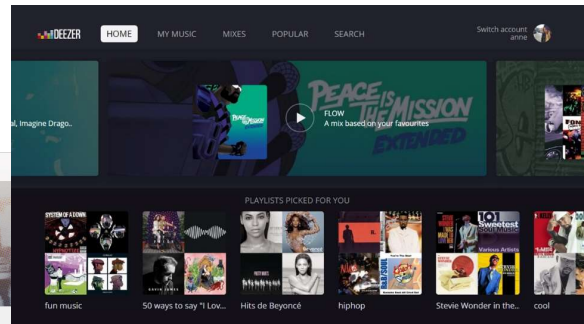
DEEZER HOME MY MUSIC MIXES POPULAR SEARCH Switch account anne

al, Imagine Drago...

PEACE IS THE MISSION EXTENDED

FLOW
A mix based on your favourites

PLAYLISTS PICKED FOR YOU

SYSTEM OF A DOWN

101 Sweetest Various Artists

fun music

50 ways to say "I Lov...

Hits de Beyoncé

hiphop

Stevie Wonder in the...

cool